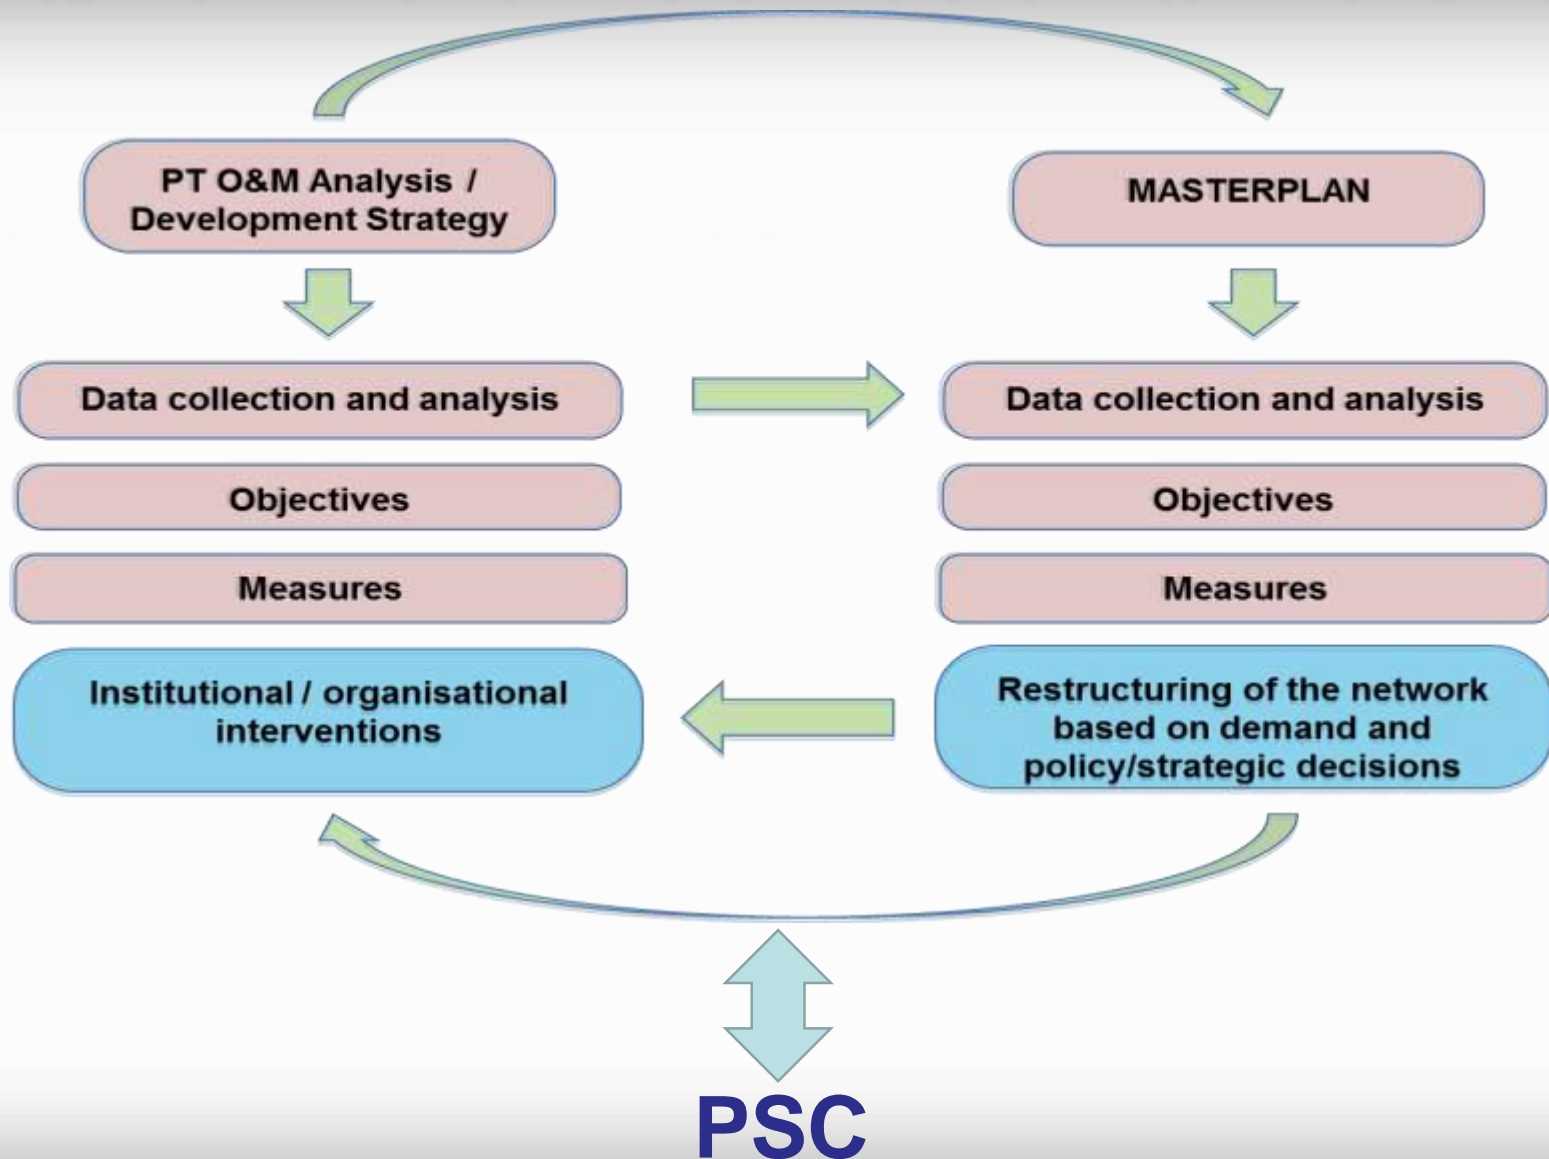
PT O&M Analysis / Development Strategy

MASTERPLAN

Data collection and analysis

Objectives

Measures

Institutional / organisational interventions

Data collection and analysis

Objectives

Measures

Restructuring of the network based on demand and policy/strategic decisions

PSC